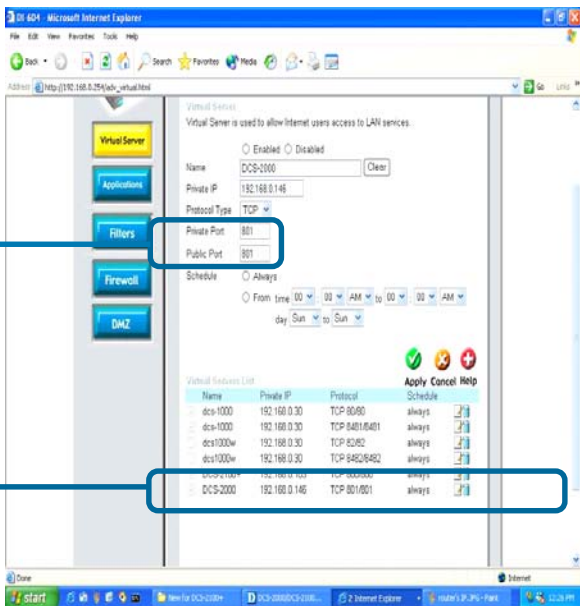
DI-604 - Microsoft Internet Explorer

File Edit View Favorites Tools Help

Back Search Favorites Media

Address http://192.168.0.254/adv_virtual.html

Go Links

Virtual Server

Applications

Filters

Firewall

DMZ

Virtual Server

Virtual Server is used to allow Internet users access to LAN services.

Enabled Disabled

Name DCS-2000 Clear

Private IP 192.168.0.146

Protocol Type TCP

Private Port 801

Public Port 801

Schedule Always

From time 00 : 00 AM to 00 : 00 AM

day Sun to Sun

Apply Cancel Help

Virtual Servers List

| Name | Private IP | Protocol | Schedule |
|---|---|---|---|
| dcs-1000 | 192.168.0.30 | TCP 80/80 | always |
| dcs-1000 | 192.168.0.30 | TCP 8481/8481 | always |
| dcs1000w | 192.168.0.30 | TCP 82/82 | always |
| dcs1000w | 192.168.0.30 | TCP 8482/8482 | always |
| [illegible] | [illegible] | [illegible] | always |
| DCS-2000 | 192.168.0.146 | TCP 801/801 | always |

Done

Internet

start

New for DCS-2100+

DCS-2000/DCS-2100...

2 Internet Explorer

router's IP.JPG - Paint

12:26 PM